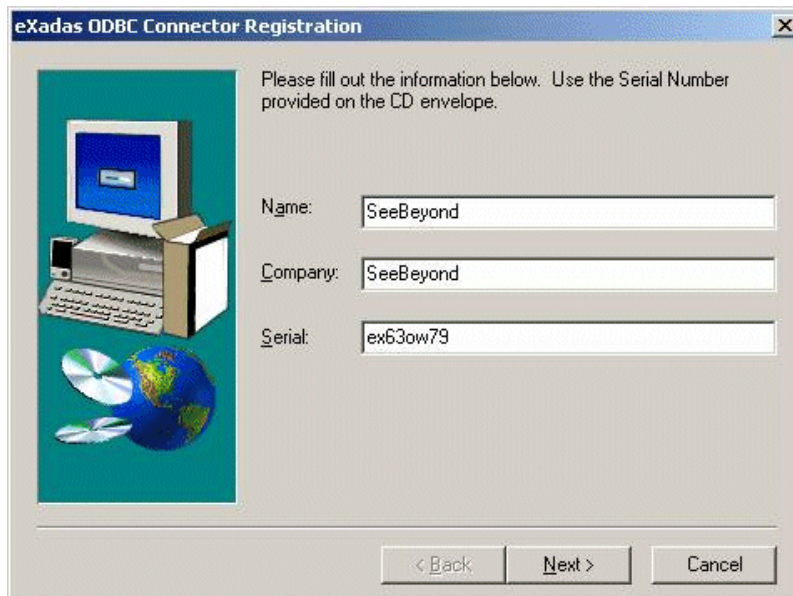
eXadas ODBC Connector Registration

×

Please fill out the information below. Use the Serial Number provided on the CD envelope.

Name: SeeBeyond

Company: SeeBeyond

Serial: ex63ow79

< Back

Next >

Cancel